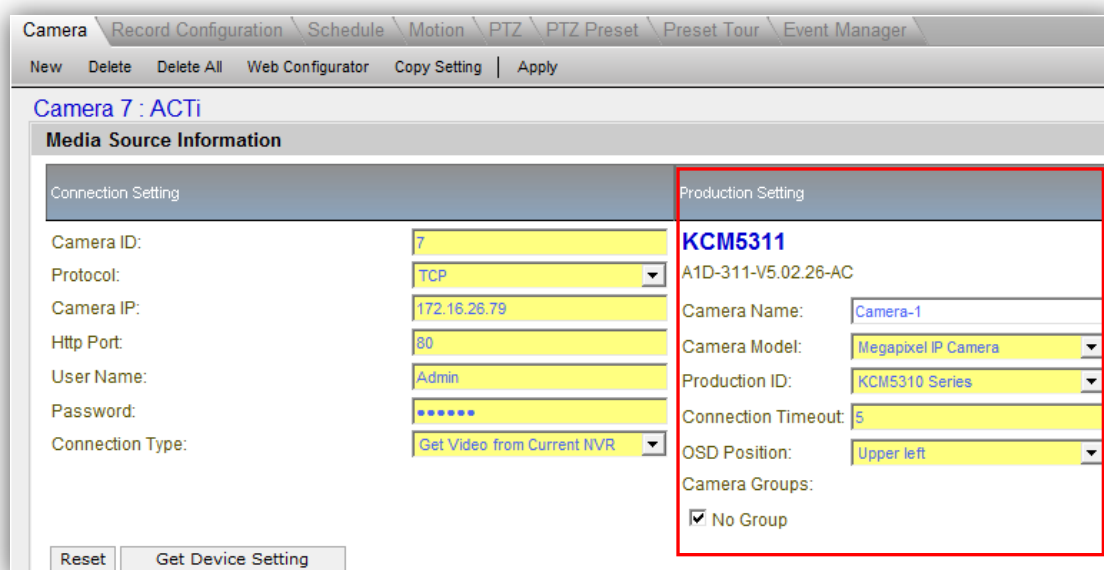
Camera | Record Configuration | Schedule | Motion | PTZ | PTZ Preset | Preset Tour | Event Manager

New | Delete | Delete All | Web Configurator | Copy Setting | Apply

Camera 7 : ACTi

Media Source Information

Connection Setting

Camera ID: 7
Protocol: TCP
Camera IP: 172.16.26.79
Http Port: 80
User Name: Admin
Password: ••••••
Connection Type: Get Video from Current NVR

Production Setting

KCM5311

A1D-311-V5.02.26-AC

Camera Name: Camera-1
Camera Model: Megapixel IP Camera
Production ID: KCM5310 Series
Connection Timeout: 5
OSD Position: Upper left
Camera Groups:
No Group

Reset | Get Device Setting